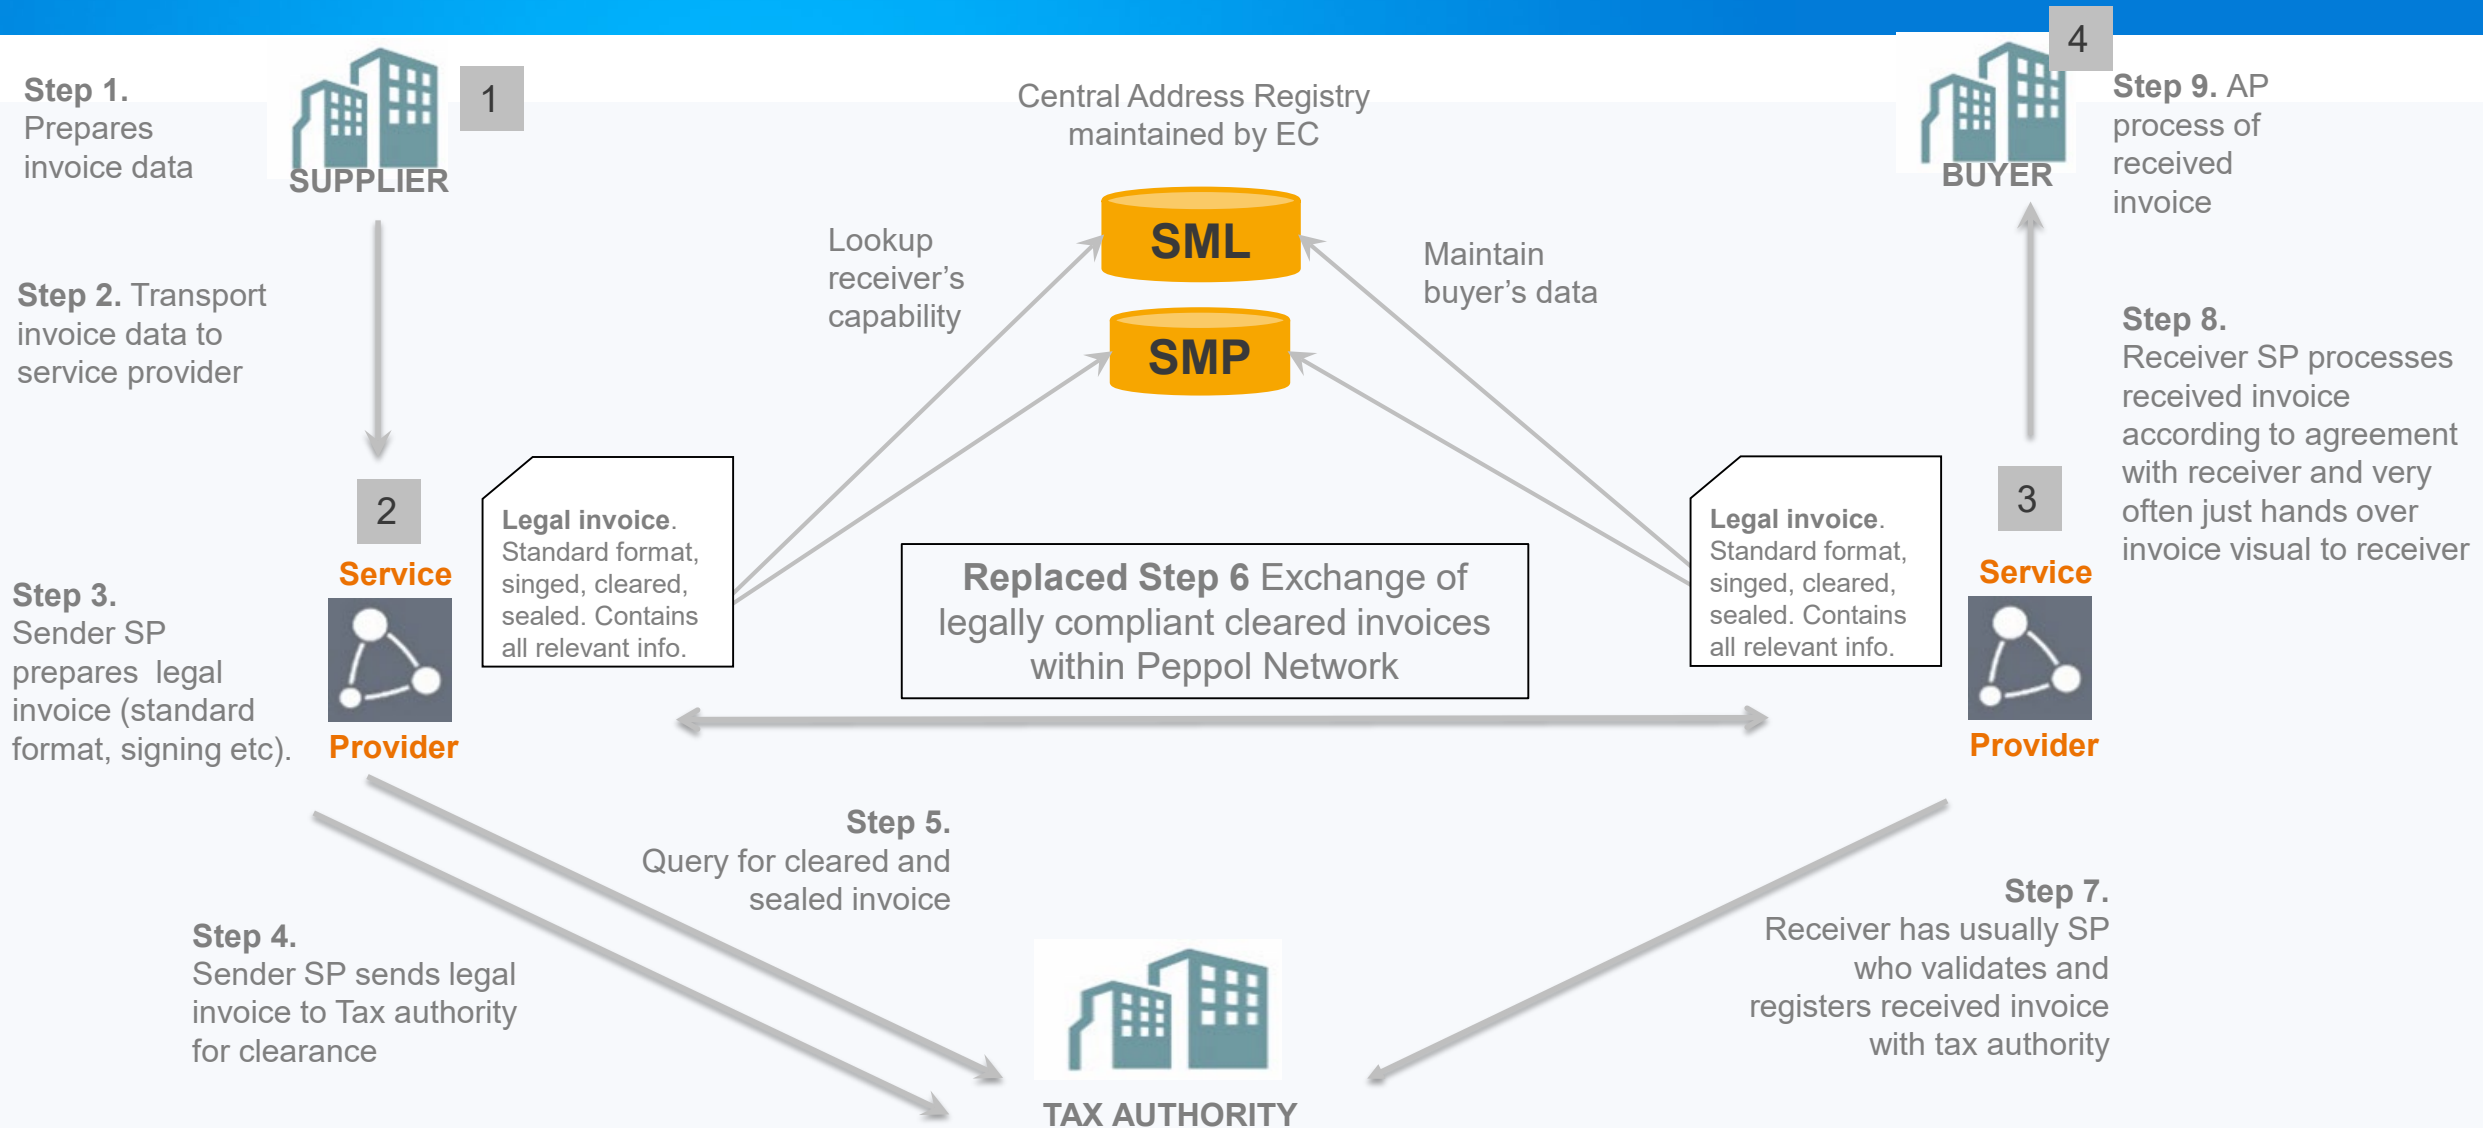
Step 1.
Prepares invoice data

SUPPLIER

1

Central Address Registry maintained by EC

4

BUYER

Step 9. AP process of received invoice

Step 2. Transport invoice data to service provider

Lookup receiver's capability

SML

SMP

Maintain buyer's data

Step 8.
Receiver SP processes received invoice according to agreement with receiver and very often just hands over invoice visual to receiver

2

Service

Provider

Legal invoice. Standard format, singed, cleared, sealed. Contains all relevant info.

Replaced Step 6 Exchange of legally compliant cleared invoices within Peppol Network

Legal invoice. Standard format, singed, cleared, sealed. Contains all relevant info.

3

Service

Provider

Step 3.
Sender SP prepares legal invoice (standard format, signing etc).

Step 5.
Query for cleared and sealed invoice

Step 7.
Receiver has usually SP who validates and registers received invoice with tax authority

Step 4.
Sender SP sends legal invoice to Tax authority for clearance

TAX AUTHORITY